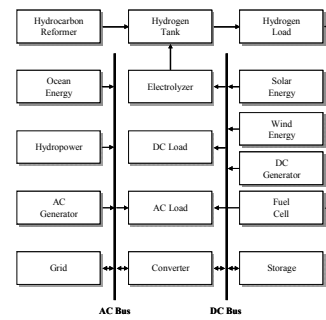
Hydrocarbon Reformer

Hydrogen Tank

Hydrogen Load

Ocean Energy

Electrolyzer

Solar Energy

Hydropower

DC Load

Wind Energy

DC Generator

AC Generator

AC Load

Fuel Cell

Grid

Converter

Storage

AC Bus

DC Bus